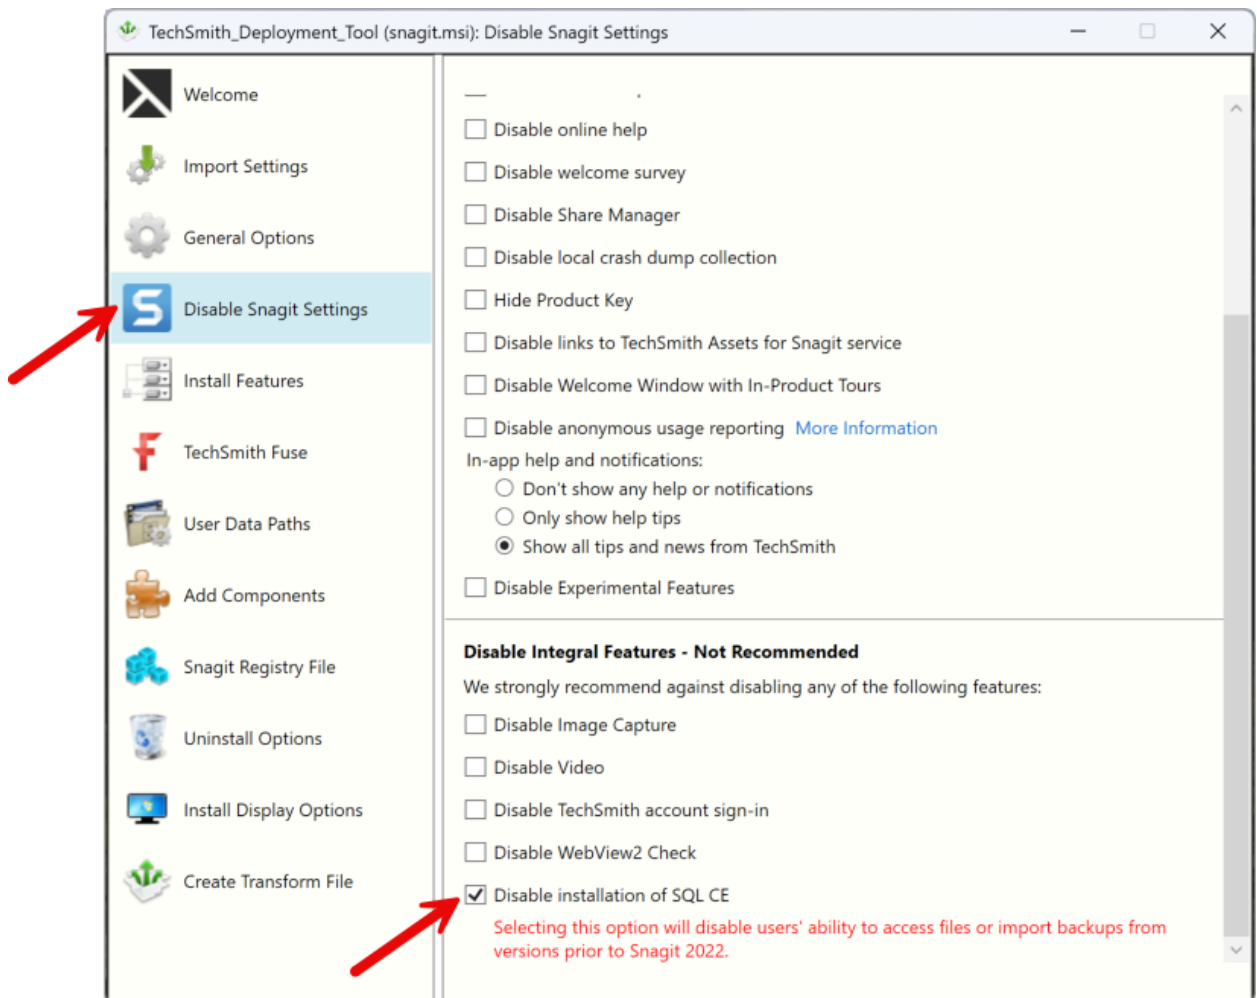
TechSmith_Deployment_Tool (snagit.msi): Disable Snagit Settings

Welcome
Import Settings
General Options
Disable Snagit Settings
Install Features
TechSmith Fuse
User Data Paths
Add Components
Snagit Registry File
Uninstall Options
Install Display Options
Create Transform File

Disable online help
Disable welcome survey
Disable Share Manager
Disable local crash dump collection
Hide Product Key
Disable links to TechSmith Assets for Snagit service
Disable Welcome Window with In-Product Tours
Disable anonymous usage reporting More Information
In-app help and notifications:
Don't show any help or notifications
Only show help tips
Show all tips and news from TechSmith
Disable Experimental Features

Disable Integral Features - Not Recommended
We strongly recommend against disabling any of the following features:
Disable Image Capture
Disable Video
Disable TechSmith account sign-in
Disable WebView2 Check
Disable installation of SQL CE
Selecting this option will disable users' ability to access files or import backups from versions prior to Snagit 2022.